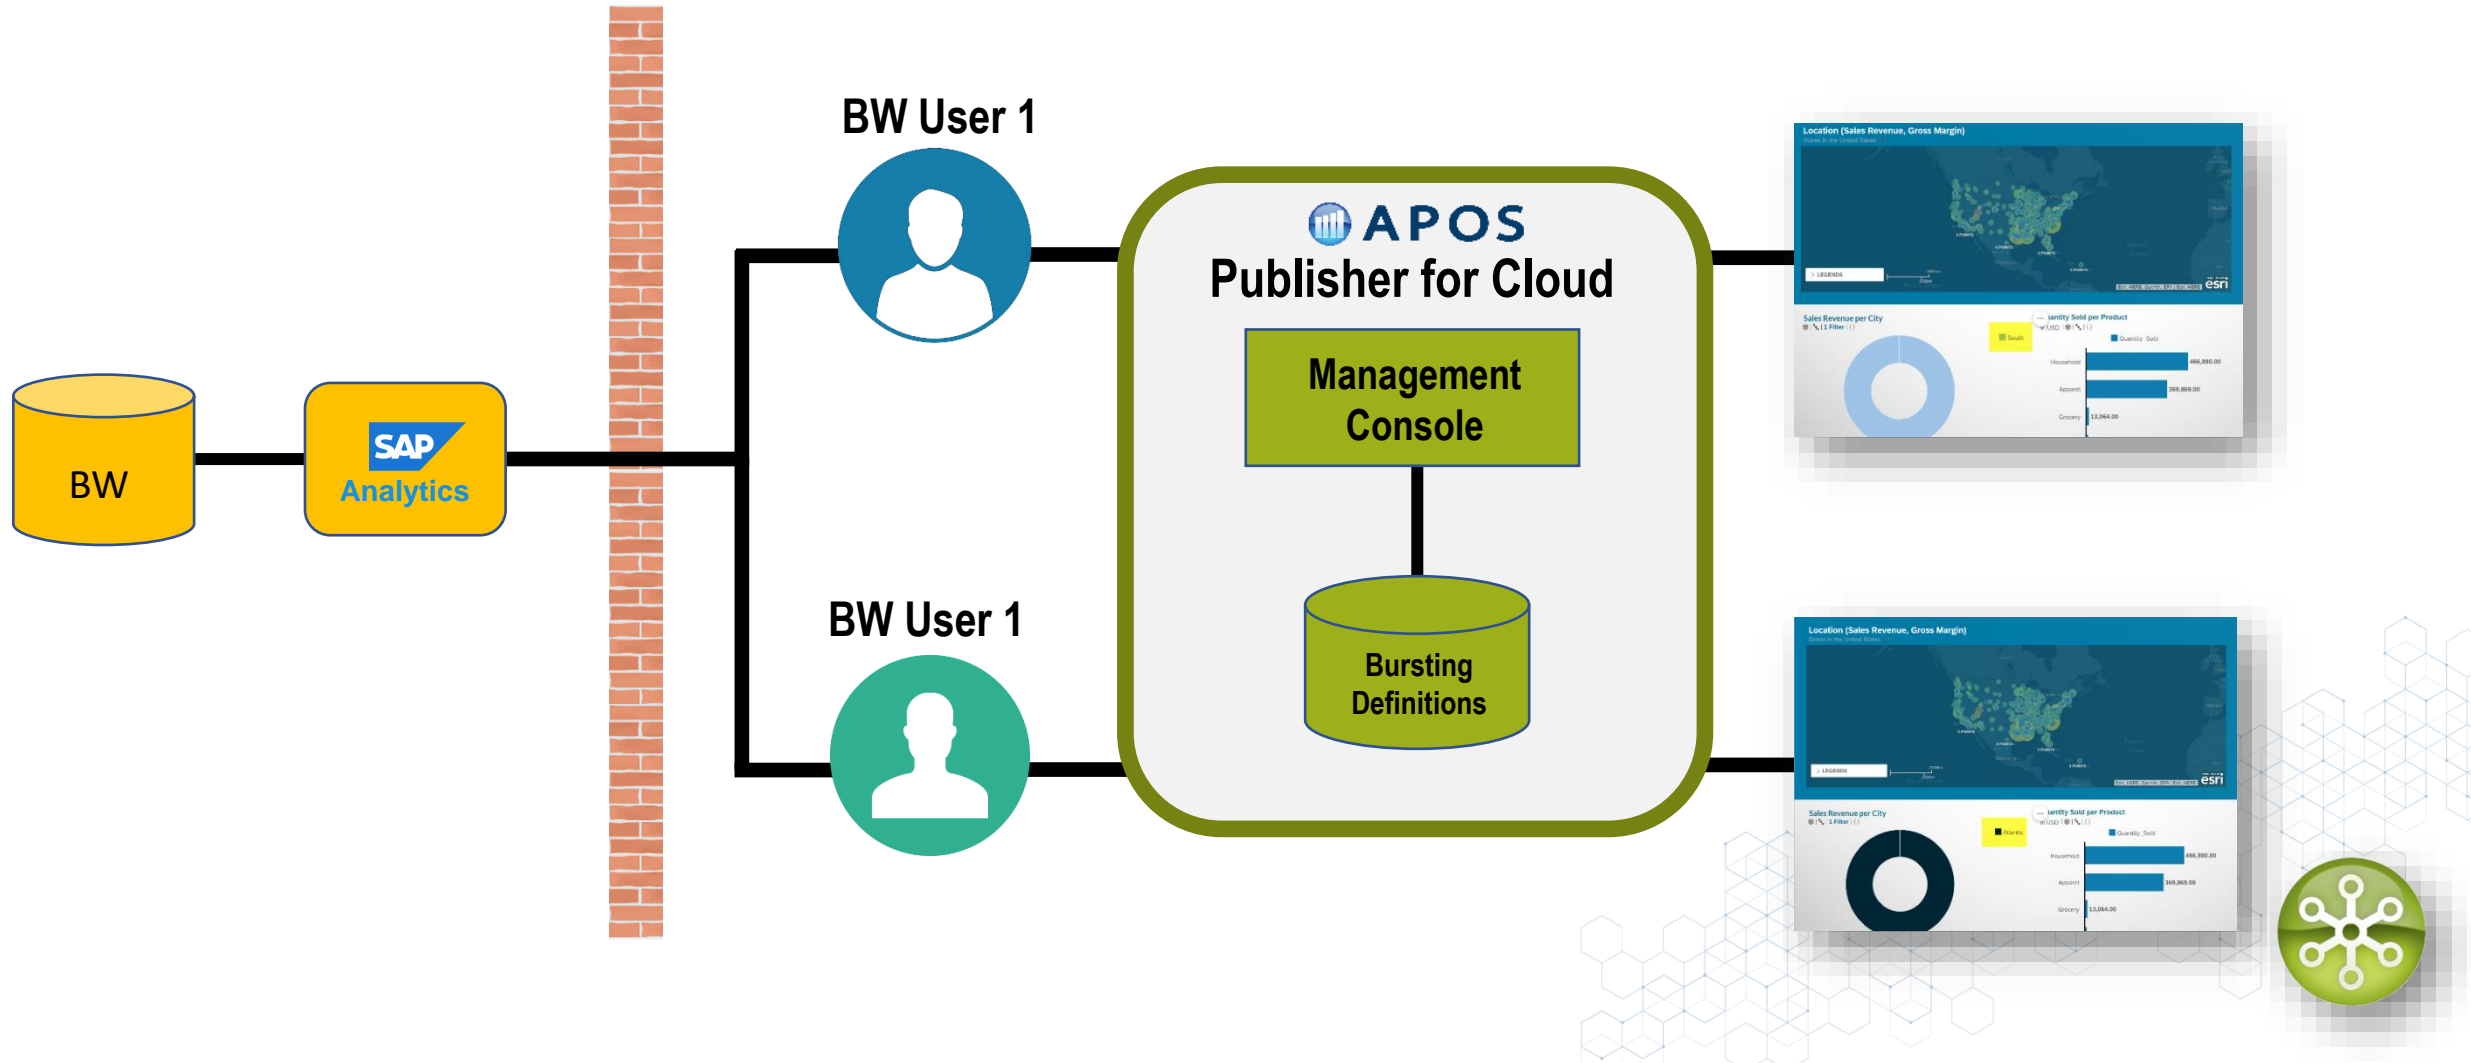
BW User 1

BW

SAP
Analytics

BW User 1

APOS
Publisher for Cloud

Management Console

Bursting Definitions

Location (Sales Revenue, Gross Margin)

esri

Sales Revenue per City

South

Quantity Sold per Product

Quantity_Sold

Household

Apparel

Grocery

Location (Sales Revenue, Gross Margin)

esri

Sales Revenue per City

North

Quantity Sold per Product

Quantity_Sold

Household

Apparel

Grocery